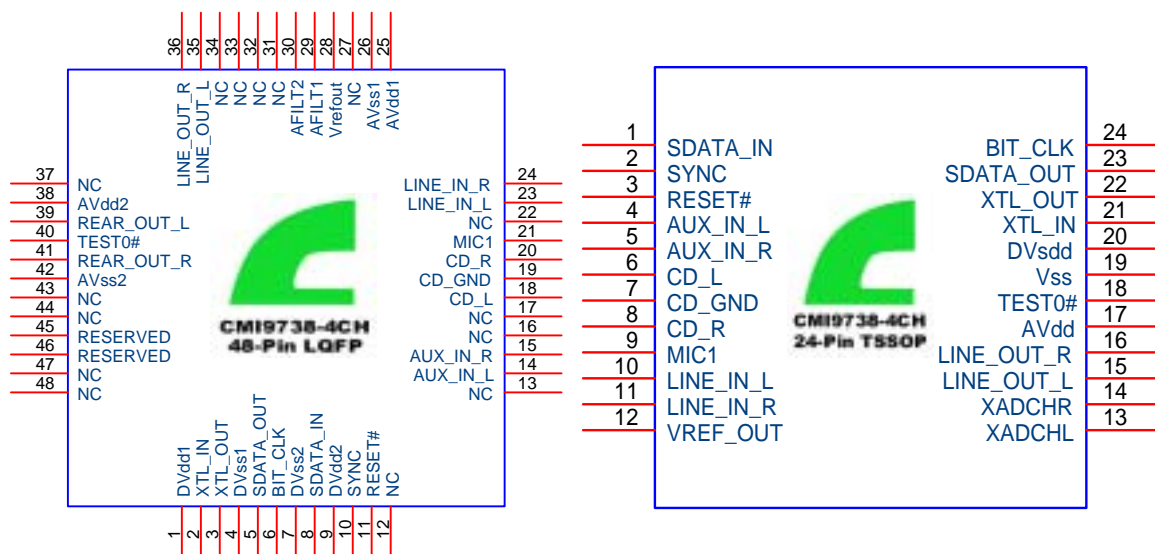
36 35 34 33 32 31 30 29 28 27 26 25

LINE_OUT_R
LINE_OUT_L
NC
NC
NC
NC
AFILT2
AFILT1
Vrefout
NC
AVss1
AVdd1

37 NC
38 AVdd2
39 REAR_OUT_L
40 TEST0#
41 REAR_OUT_R
42 AVss2
43 NC
44 NC
45 RESERVED
46 RESERVED
47 NC
48 NC

LINE_IN_R 24
LINE_IN_L 23
NC 22
MIC1 21
CD_R 20
CD_GND 19
CD_L 18
NC 17
NC 16
AUX_IN_R 15
AUX_IN_L 14
NC 13

CMI9738-4CH
48-Pin LQFP

DVdd1
XTL_IN
XTL_OUT
DVss1
SDATA_OUT
BIT_CLK
DVss2
SDATA_IN
DVdd2
SYNC
RESET#
NC

1 2 3 4 5 6 7 8 9 10 11 12

1 SDATA_IN
2 SYNC
3 RESET#
4 AUX_IN_L
5 AUX_IN_R
6 CD_L
7 CD_GND
8 CD_R
9 MIC1
10 LINE_IN_L
11 LINE_IN_R
12 VREF_OUT

CMI9738-4CH
24-Pin TSSOP

BIT_CLK 24
SDATA_OUT 23
XTL_OUT 22
XTL_IN 21
DVsdd 20
Vss 19
TEST0# 18
AVdd 17
LINE_OUT_R 16
LINE_OUT_L 15
XADCHR 14
XADCHL 13